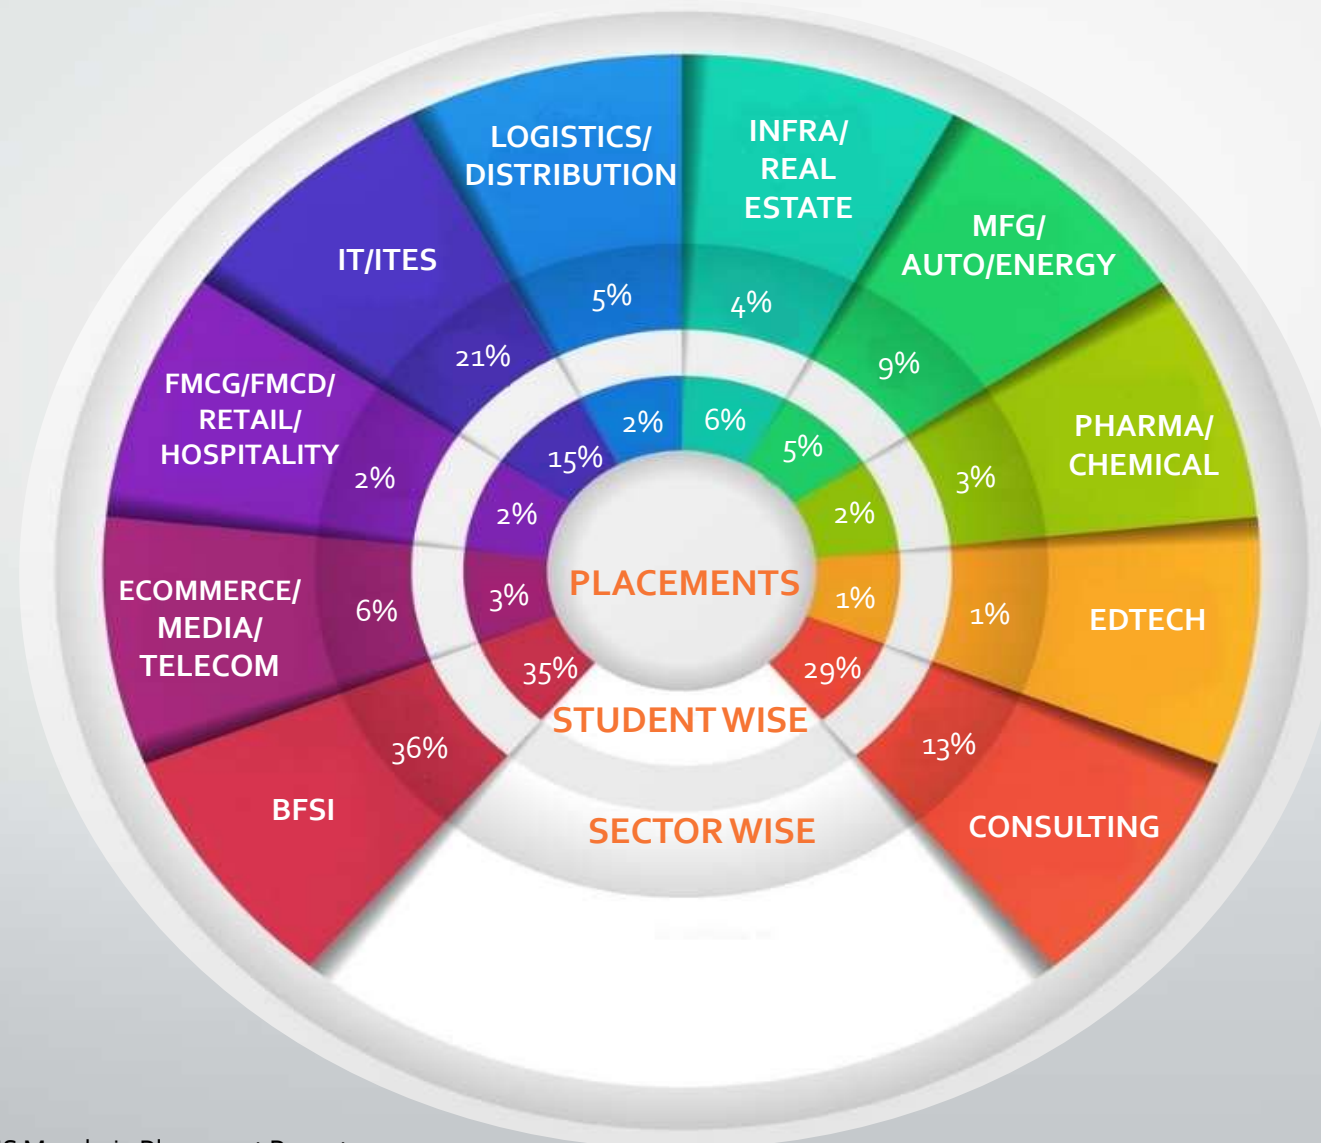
LOGISTICS/ DISTRIBUTION

INFRA/ REAL ESTATE

MFG/ AUTO/ENERGY

IT/ITES

FMCG/FMCD/ RETAIL/ HOSPITALITY

PHARMA/ CHEMICAL

ECOMMERCE/ MEDIA/ TELECOM

EDTECH

BFSI

CONSULTING

5%

4%

21%

9%

2%

3%

6%

1%

36%

13%

2%

6%

15%

5%

2%

2%

3%

1%

35%

29%

PLACEMENTS

STUDENT WISE

SECTOR WISE

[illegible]